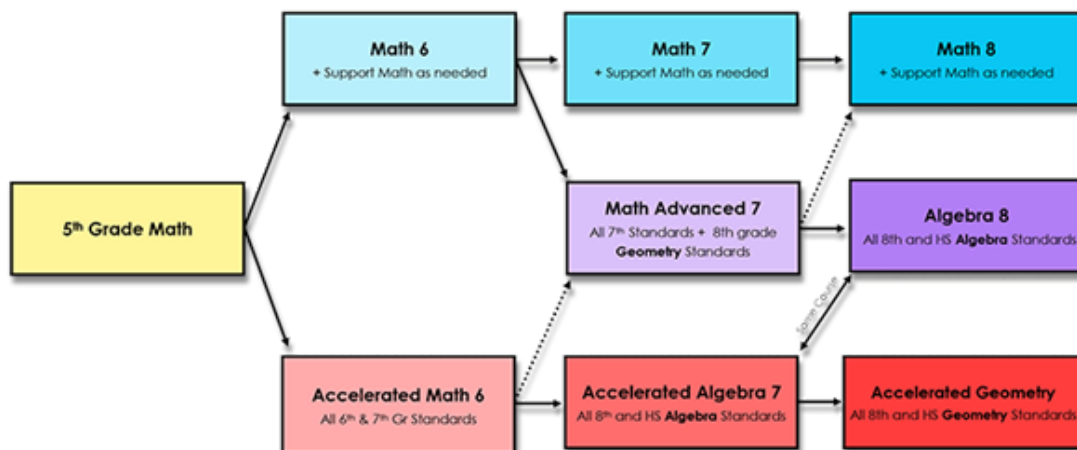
5$^{th}$ Grade Math

Math 6
+ Support Math as needed

Math 7
+ Support Math as needed

Math 8
+ Support Math as needed

Math Advanced 7
All 7$^{th}$ Standards + 8th grade **Geometry** Standards

Algebra 8
All 8th and HS **Algebra** Standards

Same Course

Accelerated Math 6
All 6$^{th}$ & 7$^{th}$ Gr Standards

Accelerated Algebra 7
All 8$^{th}$ and HS **Algebra** Standards

Accelerated Geometry
All 8th and HS **Geometry** Standards